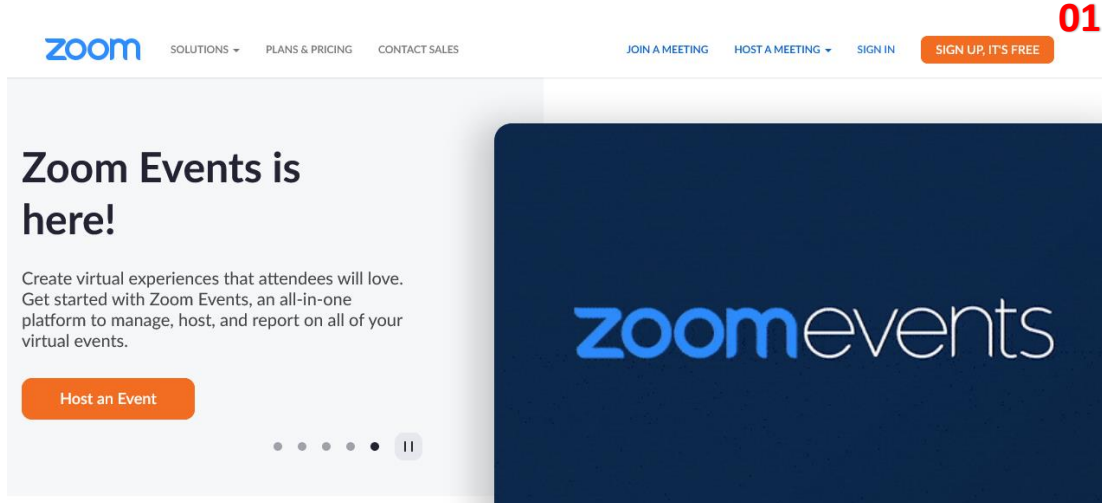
01

zoom SOLUTIONS PLANS & PRICING CONTACT SALES JOIN A MEETING HOST A MEETING SIGN IN SIGN UP, IT'S FREE

Zoom Events is here!

Create virtual experiences that attendees will love. Get started with Zoom Events, an all-in-one platform to manage, host, and report on all of your virtual events.

Host an Event

zoomevents